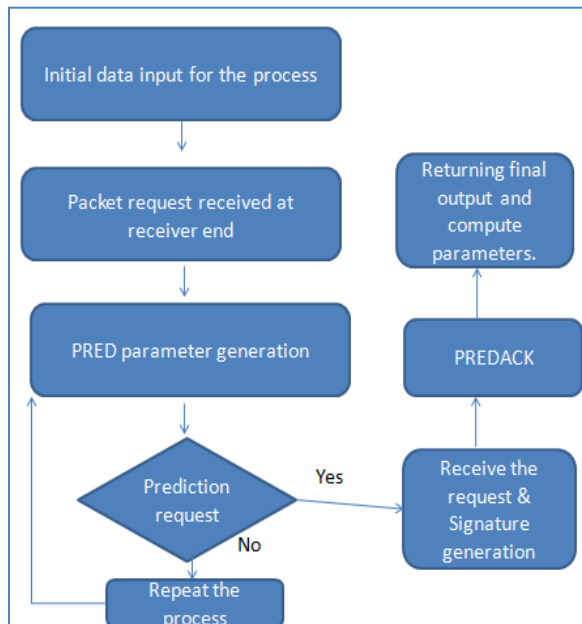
Initial data input for the process

Packet request received at receiver end

PRED parameter generation

Prediction request

Yes

No

Repeat the process

Receive the request & Signature generation

PREDACK

Returning final output and compute parameters.